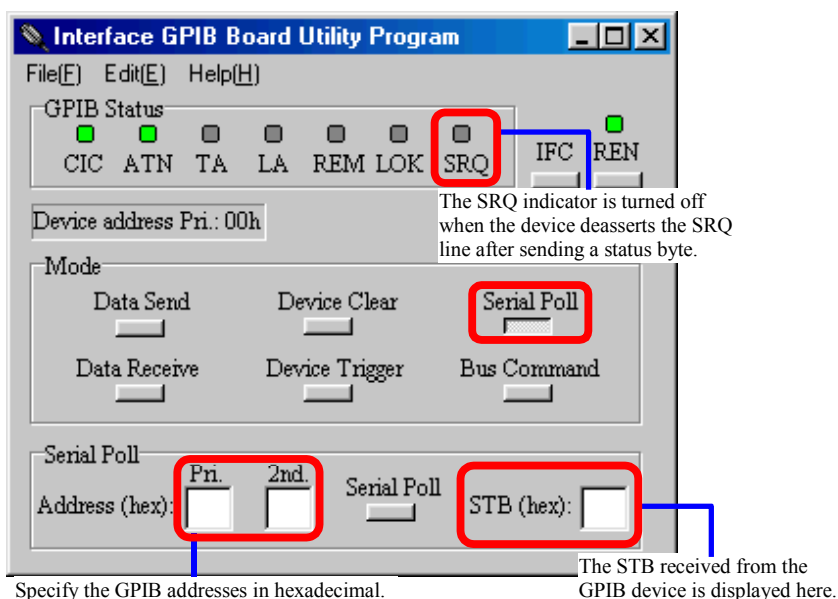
Interface GPIB Board Utility Program

File(F) Edit(E) Help(H)

GPIB Status

CIC ATN TA LA REM LOK SRQ

IFC REN

The SRQ indicator is turned off when the device deasserts the SRQ line after sending a status byte.

Device address Pri.: 00h

Mode

Data Send

Device Clear

Serial Poll

Data Receive

Device Trigger

Bus Command

Serial Poll

Address (hex): Pri. 2nd.

Serial Poll

STB (hex):

Specify the GPIB addresses in hexadecimal.

The STB received from the GPIB device is displayed here.